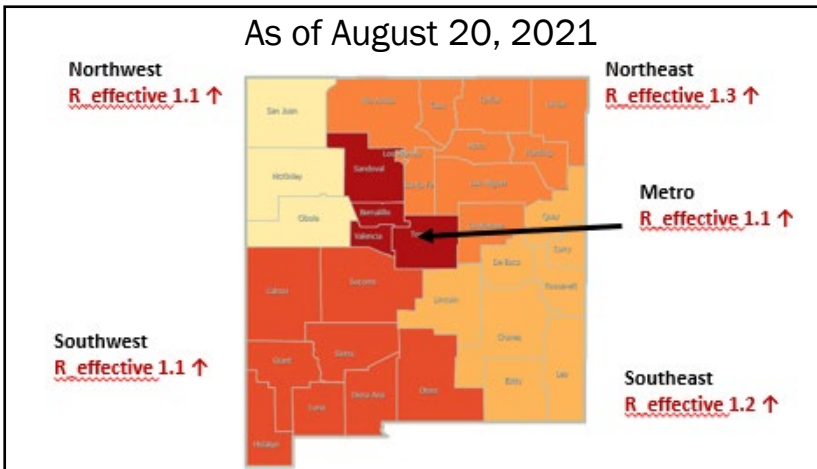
As of August 20, 2021

Northwest
R_effective 1.1 ↑

Northeast
R_effective 1.3 ↑

San Juan

McKinley

Cibola

Sandoval

Los Alamos

Bernalillo

Valencia

Santa Fe

Torrance

San Miguel

Guadalupe

Quay

Curry

De Baca

Roosevelt

Metro
R_effective 1.1 ↑

Catron

Socorro

Lincoln

Chaves

Grant

Sierra

Otero

Eddy

Lea

Luna

Doña Ana

Hidalgo

Southwest
R_effective 1.1 ↑

Southeast
R_effective 1.2 ↑